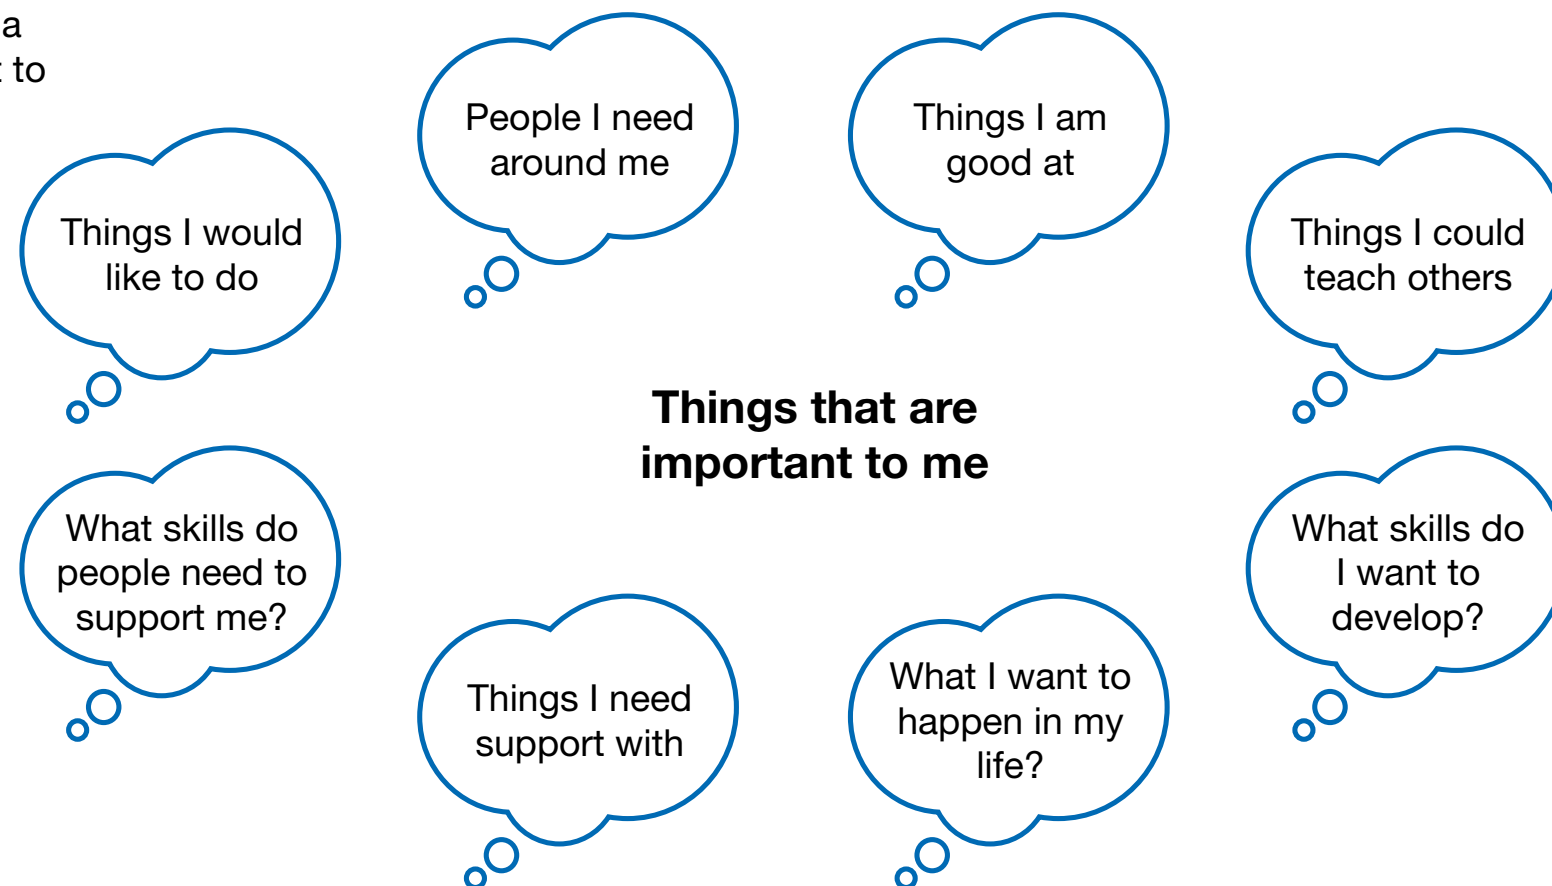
a
to

People I need around me

Things I am good at

Things I would like to do

Things I could teach others

Things that are important to me

What skills do people need to support me?

What skills do I want to develop?

Things I need support with

What I want to happen in my life?